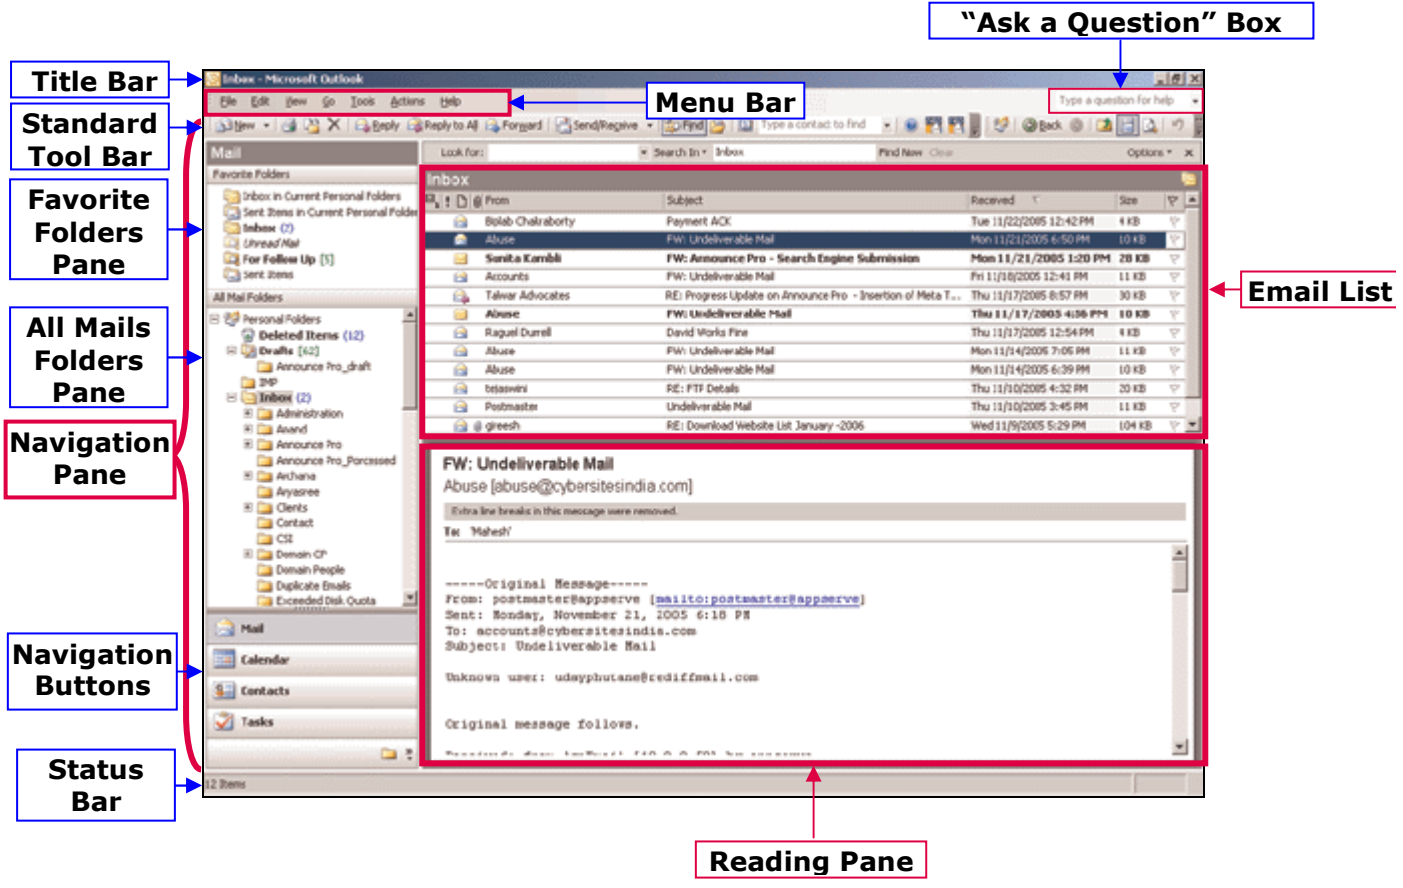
"Ask a Question" Box

Title Bar

Standard Tool Bar

Favorite Folders Pane

All Mails Folders Pane

Navigation Pane

Navigation Buttons

Status Bar

Menu Bar

Email List

Reading Pane

Inbox - Microsoft Outlook

File Edit View Go Tools Actions Help

Type a question for help

New Reply Reply to All Forward Send/Receive Find Type a contact to find Back

Mail

Favorite Folders

Inbox in Current Personal Folders
Sent Items in Current Personal Folders
Inbox (2)
Unread Mail
For Follow Up [5]
Sent Items

All Mail Folders

Personal Folders
Deleted Items (12)
Drafts [62]
Announce Pro_draft
IMP
Inbox (2)
Administration
Anand
Announce Pro
Announce Pro_Porcessed
Archana
Aryasree
Clients
Contact
CSI
Domain CP
Domain People
Duplicate Emails
Exceeded Disk Quota

Mail
Calendar
Contacts
Tasks

Look for: Search In Inbox Find Now Clear Options

Inbox

| From | Subject | Received | Size |
|---|---|---|---|
| Biplab Chakraborty | Payment ACK | Tue 11/22/2005 12:42 PM | 4 KB |
| Abuse | FW: Undeliverable Mail | Mon 11/21/2005 6:50 PM | 10 KB |
| Sunita Kambli | FW: Announce Pro - Search Engine Submission | Mon 11/21/2005 1:20 PM | 28 KB |
| Accounts | FW: Undeliverable Mail | Fri 11/18/2005 12:41 PM | 11 KB |
| Talwar Advocates | RE: Progress Update on Announce Pro - Insertion of Meta T... | Thu 11/17/2005 8:57 PM | 30 KB |
| Abuse | FW: Undeliverable Mail | Thu 11/17/2005 4:36 PM | 10 KB |
| Raguel Durrell | David Works Fine | Thu 11/17/2005 12:54 PM | 4 KB |
| Abuse | FW: Undeliverable Mail | Mon 11/14/2005 7:05 PM | 11 KB |
| Abuse | FW: Undeliverable Mail | Mon 11/14/2005 6:39 PM | 10 KB |
| tejaswini | RE: FTP Details | Thu 11/10/2005 4:32 PM | 20 KB |
| Postmaster | Undeliverable Mail | Thu 11/10/2005 3:45 PM | 11 KB |
| greesh | RE: Download Website List January -2006 | Wed 11/9/2005 5:29 PM | 104 KB |

FW: Undeliverable Mail
Abuse [abuse@cybersitesindia.com]
Extra line breaks in this message were removed.
To: 'Mahesh'

-----Original Message-----
From: postmaster@appserve [mailto:postmaster@appserve]
Sent: Monday, November 21, 2005 6:18 PM
To: accounts@cybersitesindia.com
Subject: Undeliverable Mail

Unknown user: udayphutane@rediffmail.com

Original message follows.

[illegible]

12 Items